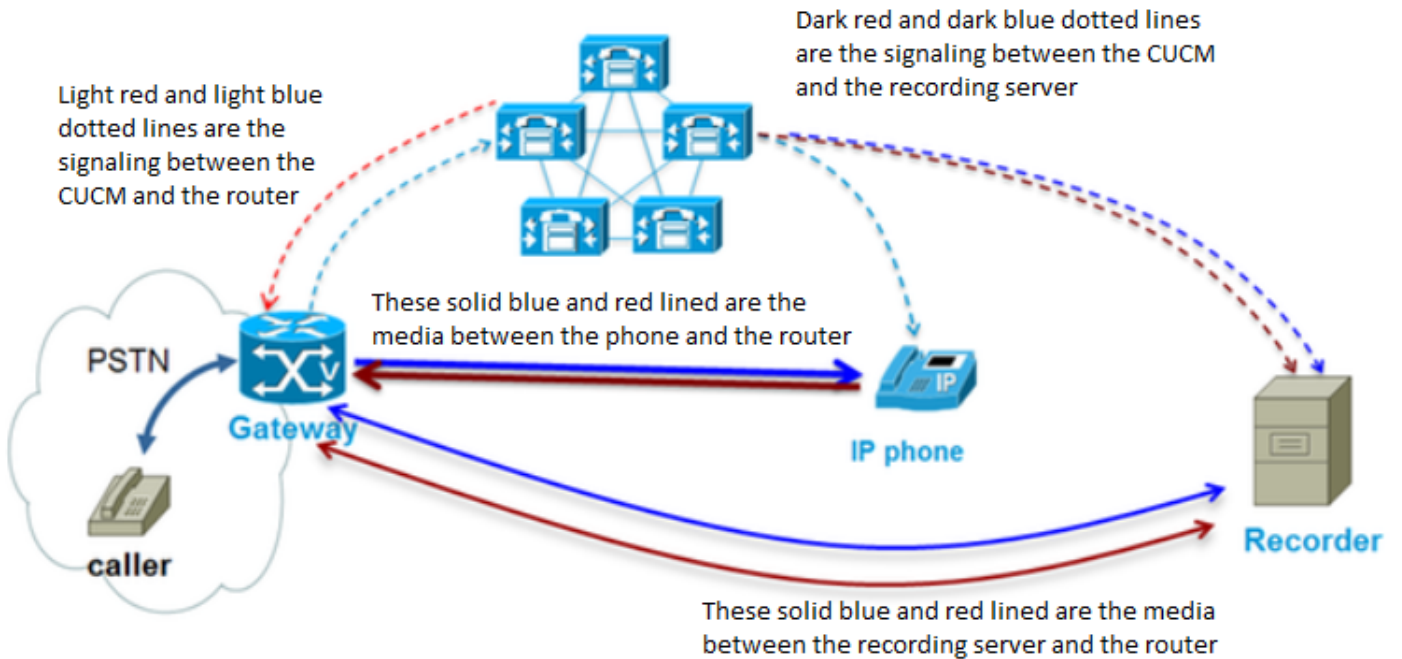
Dark red and dark blue dotted lines are the signaling between the CUCM and the recording server

Light red and light blue dotted lines are the signaling between the CUCM and the router

These solid blue and red lined are the media between the phone and the router

PSTN

Gateway

IP

IP phone

caller

Recorder

These solid blue and red lined are the media between the recording server and the router